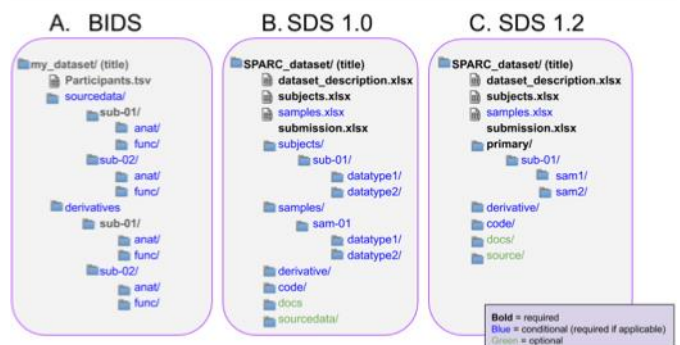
A. BIDS

my_dataset/ (title)
Participants.tsv
sourcedata/
sub-01/
anat/
func/
sub-02/
anat/
func/
derivatives
sub-01/
anat/
func/
sub-02/
anat/
func/

B. SDS 1.0

SPARC_dataset/ (title)
dataset_description.xlsx
subjects.xlsx
samples.xlsx
submission.xlsx
subjects/
sub-01/
datatype1/
datatype2/
samples/
sam-01
datatype1/
datatype2/
derivative/
code/
docs
sourcedata/

C. SDS 1.2

SPARC_dataset/ (title)
dataset_description.xlsx
subjects.xlsx
samples.xlsx
submission.xlsx
primary/
sub-01/
sam1/
sam2/
derivative/
code/
docs/
source/

Bold = required
Blue = conditional (required if applicable)
Green = optional